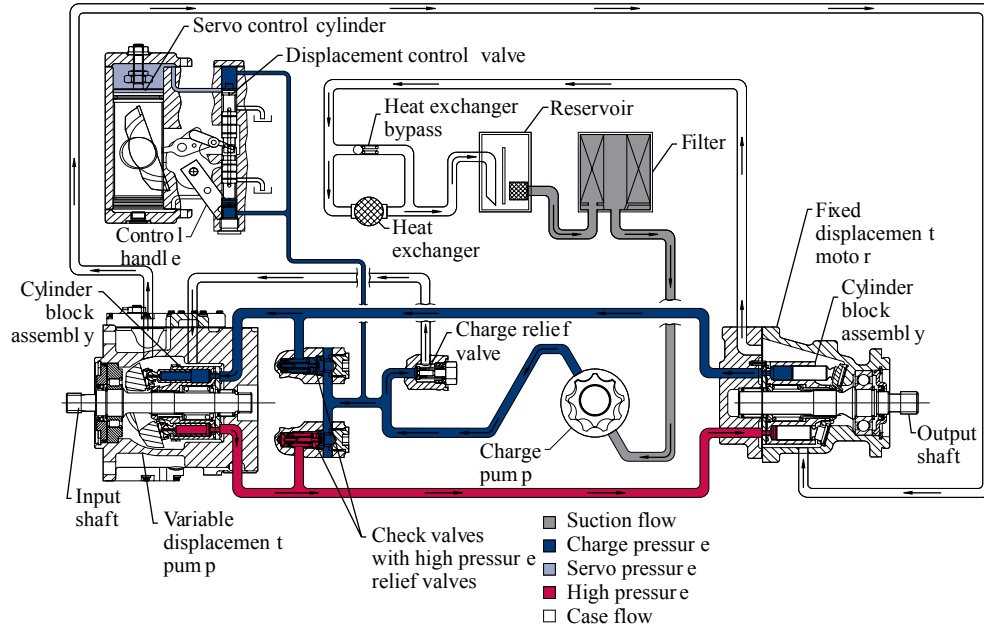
Servo control cylinder
Displacement control valve
Heat exchanger bypass
Reservoir
Filter
Heat exchanger
Control handle
Fixed displacement motor
Cylinder block assembly
Cylinder block assembly
Charge relief valve
Charge pump
Output shaft
Input shaft
Variable displacement pump
Check valves with high pressure relief valves
Suction flow
Charge pressure
Servo pressure
High pressure
Case flow